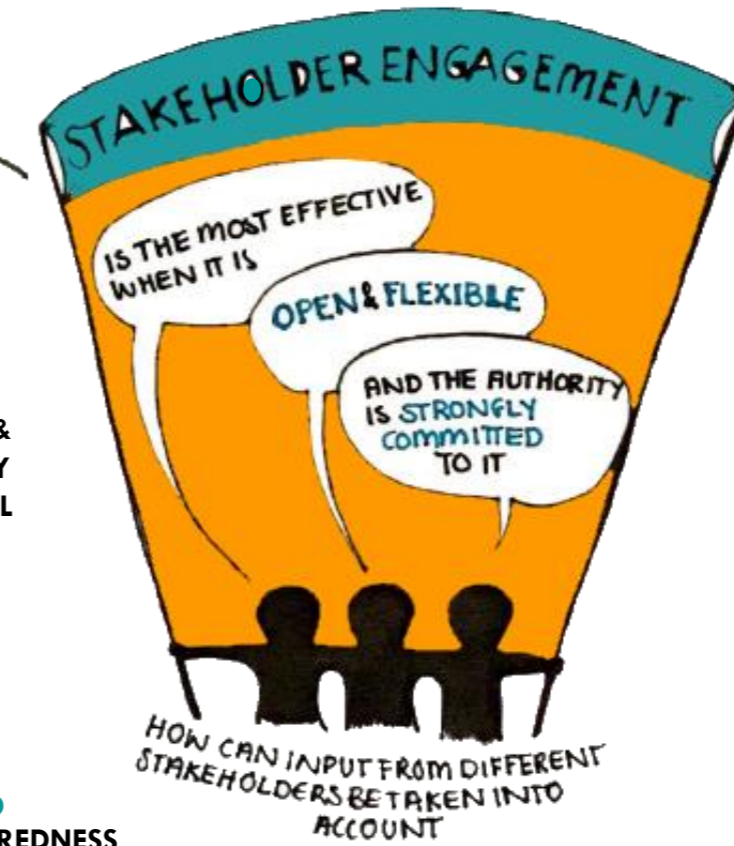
STAKEHOLDER ENGAGEMENT

IS THE MOST EFFECTIVE WHEN IT IS

OPEN & FLEXIBLE

AND THE AUTHORITY IS STRONGLY COMMITTED TO IT

&

Y

L

HOW CAN INPUT FROM DIFFERENT STAKEHOLDERS BE TAKEN INTO ACCOUNT

REDNESS